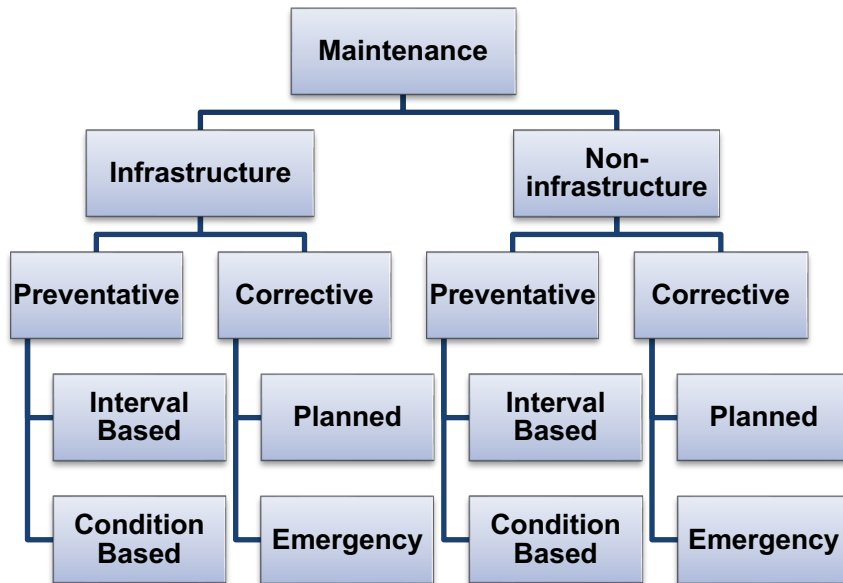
Maintenance

Infrastructure

Non-infrastructure

Preventative

Corrective

Preventative

Corrective

Interval Based

Planned

Interval Based

Planned

Condition Based

Emergency

Condition Based

Emergency